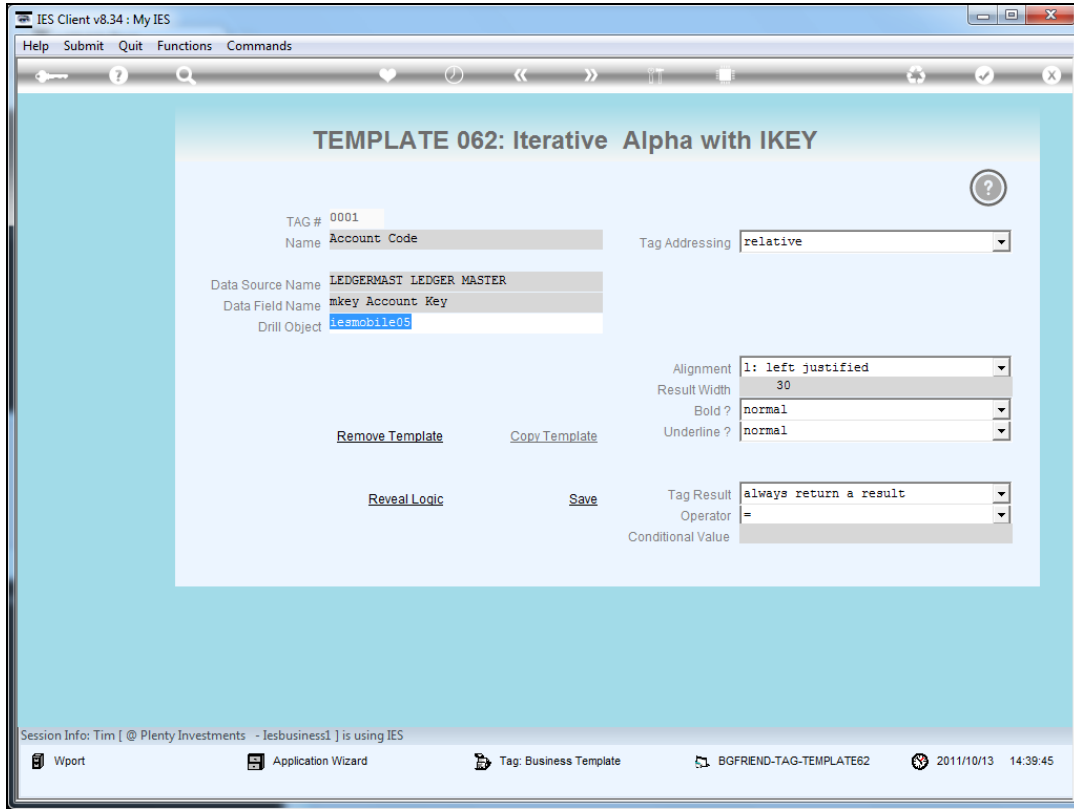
IES Client v8.34 : My IES

Help Submit Quit Functions Commands

TEMPLATE 062: Iterative Alpha with IKEY

TAG # 0001
Name Account Code

Tag Addressing relative

Data Source Name LEDGERMAST LEDGER MASTER
Data Field Name mkey Account Key
Drill Object iesmobile05

Alignment 1: left justified
Result Width 30
Bold ? normal
Underline ? normal

Remove Template
Copy Template

Reveal Logic
Save

Tag Result always return a result
Operator =
Conditional Value

Session Info: Tim [ @ Plenty Investments - Iesbusiness1 ] is using IES

Wport
Application Wizard
Tag: Business Template
BGFRIEND-TAG-TEMPLATE62
2011/10/13 14:39:45